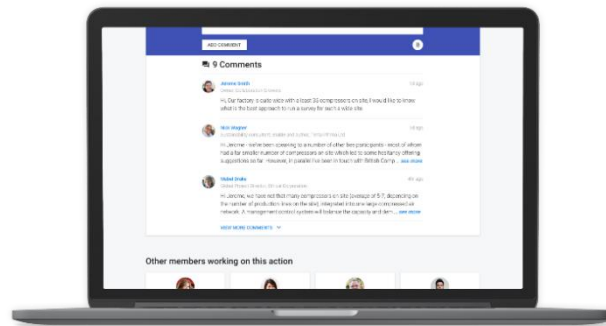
ADD COMMENT

9 Comments

Jerome Smith
Hi, Our factory is quite wide with at least 35 compressors on site. I would like to know what is the best approach to run a survey for such a wide site

Nick Wagner
Hi Jerome - we've been speaking to a number of other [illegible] participants - most of whom had a far smaller number of compressors on site which led to some fast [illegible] offering suggestions for. However, in parallel I've been in touch with British Comp... see more

Mabel Drake
Hi Jerome, we have not that many compressors on site (average of 5-7, depending on the number of production lines on the site), integrated into one large compressed air network. A management control system will balance the capacity and dem... see more

VIEW MORE COMMENTS

Other members working on this action